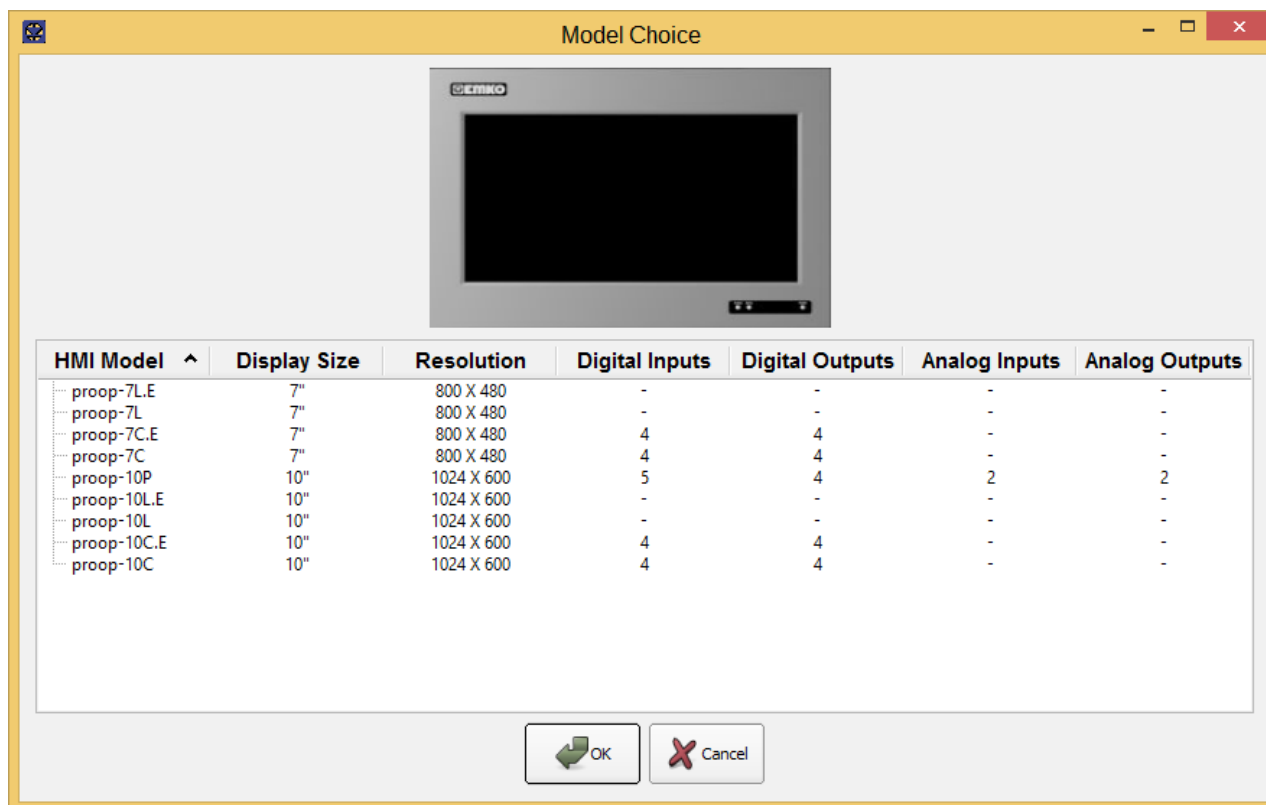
Model Choice

EMKO

| HMI Model | Display Size | Resolution | Digital Inputs | Digital Outputs | Analog Inputs | Analog Outputs |
|---|---|---|---|---|---|---|
| proop-7L.E | 7" | 800 X 480 | - | - | - | - |
| proop-7L | 7" | 800 X 480 | - | - | - | - |
| proop-7C.E | 7" | 800 X 480 | 4 | 4 | - | - |
| proop-7C | 7" | 800 X 480 | 4 | 4 | - | - |
| proop-10P | 10" | 1024 X 600 | 5 | 4 | 2 | 2 |
| proop-10L.E | 10" | 1024 X 600 | - | - | - | - |
| proop-10L | 10" | 1024 X 600 | - | - | - | - |
| proop-10C.E | 10" | 1024 X 600 | 4 | 4 | - | - |
| proop-10C | 10" | 1024 X 600 | 4 | 4 | - | - |

OK

Cancel